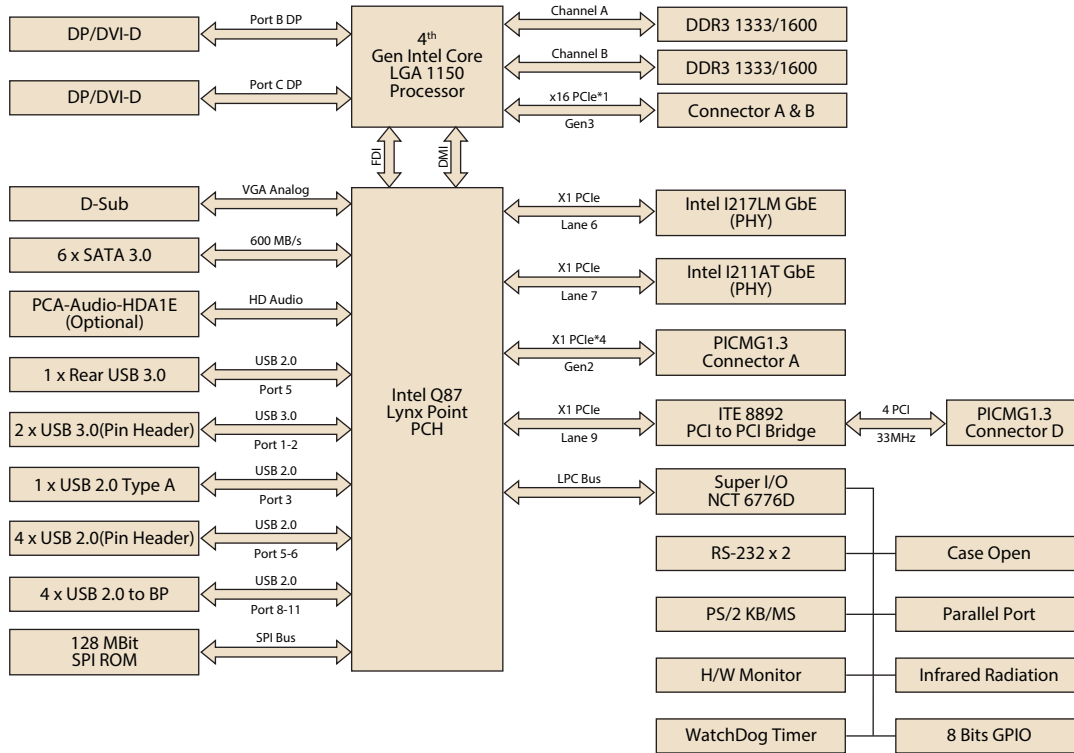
DP/DVI-D

Port B DP

DP/DVI-D

Port C DP

$4^{th}$ Gen Intel Core LGA 1150 Processor

Channel A

DDR3 1333/1600

Channel B

DDR3 1333/1600

x16 PCIe*1

Gen3

Connector A & B

FDI

DMI

D-Sub

VGA Analog

6 x SATA 3.0

600 MB/s

PCA-Audio-HDA1E (Optional)

HD Audio

1 x Rear USB 3.0

USB 2.0

Port 5

2 x USB 3.0(Pin Header)

USB 3.0

Port 1-2

1 x USB 2.0 Type A

USB 2.0

Port 3

4 x USB 2.0(Pin Header)

USB 2.0

Port 5-6

4 x USB 2.0 to BP

USB 2.0

Port 8-11

128 MBit SPI ROM

SPI Bus

Intel Q87 Lynx Point PCH

X1 PCIe

Lane 6

Intel I217LM GbE (PHY)

X1 PCIe

Lane 7

Intel I211AT GbE (PHY)

X1 PCIe*4

Gen2

PICMG1.3 Connector A

X1 PCIe

Lane 9

ITE 8892 PCI to PCI Bridge

4 PCI

33MHz

PICMG1.3 Connector D

LPC Bus

Super I/O NCT 6776D

RS-232 x 2

Case Open

PS/2 KB/MS

Parallel Port

H/W Monitor

Infrared Radiation

WatchDog Timer

8 Bits GPIO